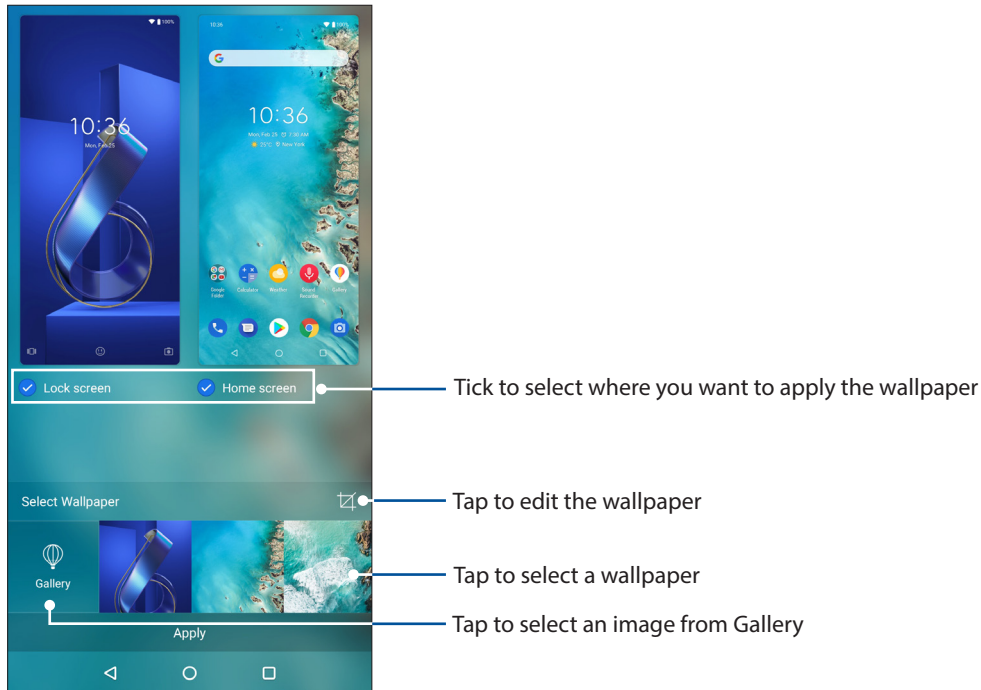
10:36
Mon, Feb 25

10:36
10:36
Mon, Feb 25
25°C New York

Google Folder
Calculator
Weather
Sound Recorder
Gallery

Lock screen
Home screen

Tick to select where you want to apply the wallpaper

Select Wallpaper

Tap to edit the wallpaper

Gallery

Tap to select a wallpaper

Apply

Tap to select an image from Gallery